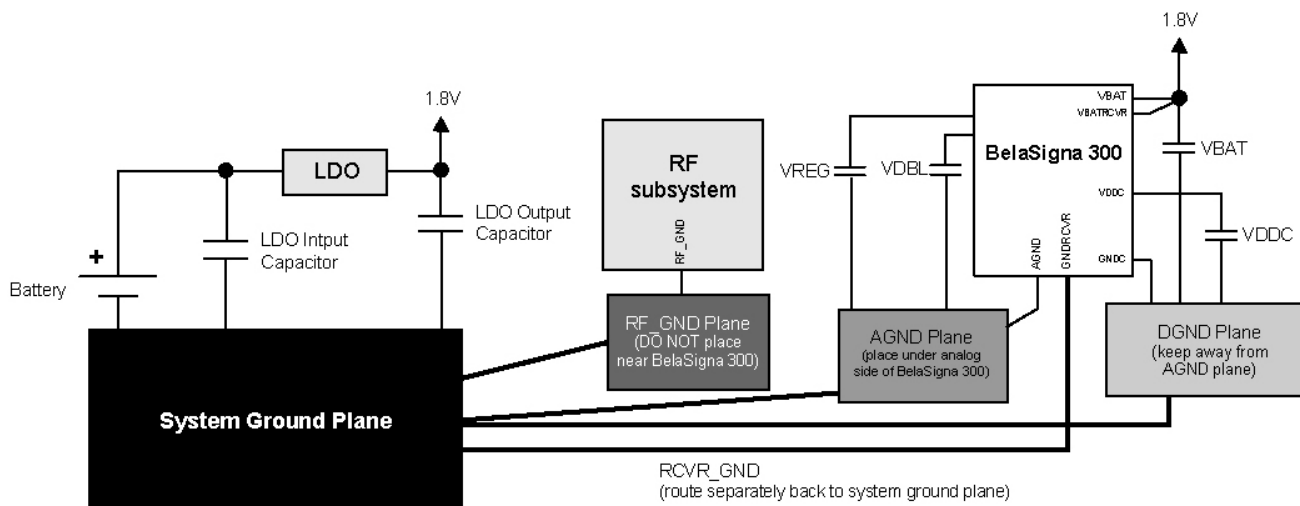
1.8V

1.8V

LDO

+

Battery

LDO Intput Capacitor

LDO Output Capacitor

RF subsystem

RF_GND

RF_GND Plane (DO NOT place near BelaSigna 300)

VREG

VDBL

BelaSigna 300

VBAT

VBATRCVR

VDDC

GNDC

AGND

GNDRCVR

VBAT

VDDC

AGND Plane (place under analog side of BelaSigna 300)

DGND Plane (keep away from AGND plane)

System Ground Plane

RCVR_GND
(route separately back to system ground plane)